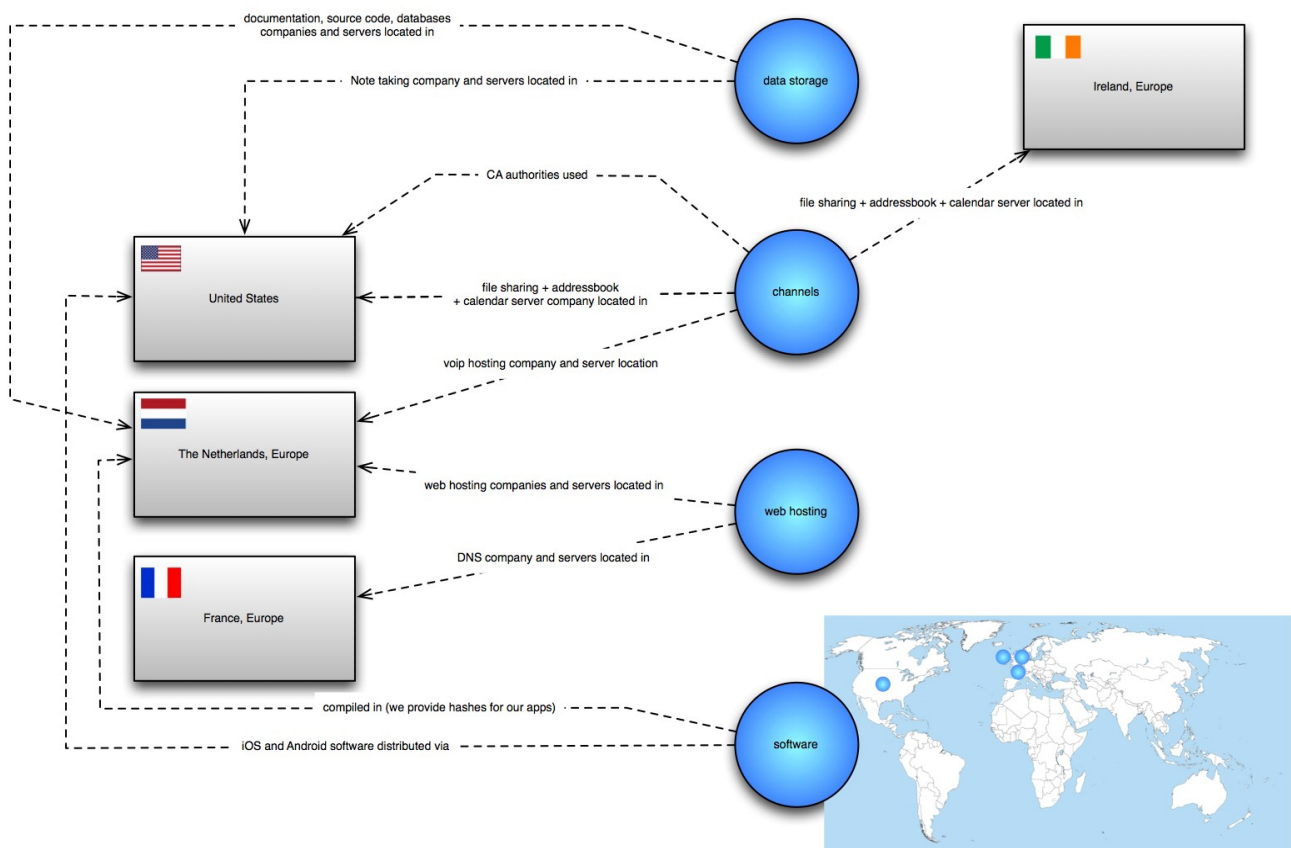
documentation, source code, databases
companies and servers located in

data storage

Ireland, Europe

Note taking company and servers located in

CA authorities used

file sharing + addressbook + calendar server located in

United States

file sharing + addressbook
+ calendar server company located in

channels

voip hosting company and server location

The Netherlands, Europe

web hosting companies and servers located in

web hosting

DNS company and servers located in

France, Europe

compiled in (we provide hashes for our apps)

software

iOS and Android software distributed via